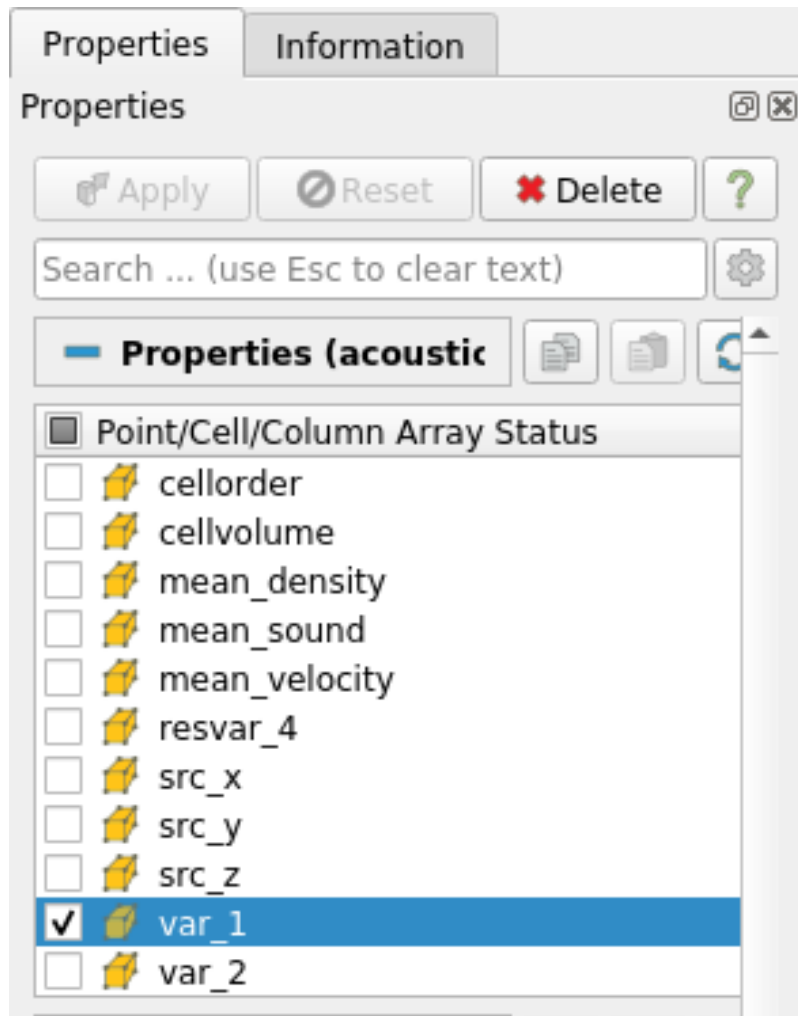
Properties
Information

Properties

Apply
Reset
Delete
?

Search ... (use Esc to clear text)

Properties (acoustic

Point/Cell/Column Array Status
cellorder
cellvolume
mean_density
mean_sound
mean_velocity
resvar_4
src_x
src_y
src_z
var_1
var_2